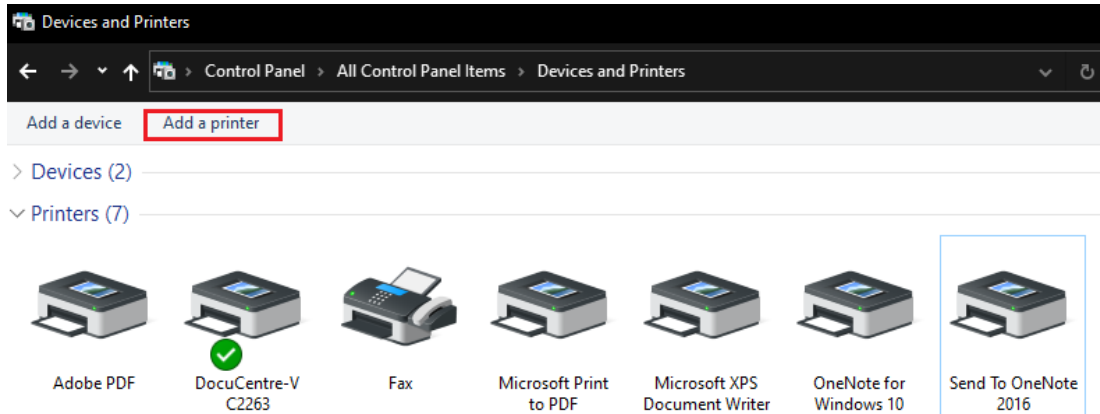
Devices and Printers

Control Panel > All Control Panel Items > Devices and Printers

Add a device
Add a printer

Devices (2)

Printers (7)

Adobe PDF
DocuCentre-V C2263
Fax
Microsoft Print to PDF
Microsoft XPS Document Writer
OneNote for Windows 10
Send To OneNote 2016